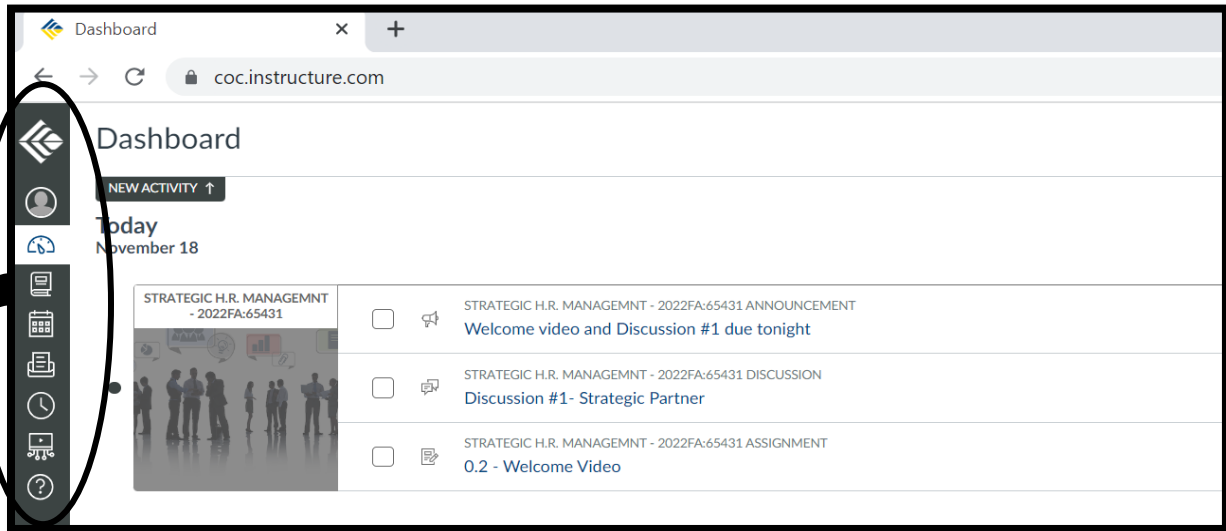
Dashboard ×
+
coc.instructure.com

Dashboard

NEW ACTIVITY ↑

Today
November 18

STRATEGIC H.R. MANAGEMNT - 2022FA:65431

STRATEGIC H.R. MANAGEMNT - 2022FA:65431 ANNOUNCEMENT
Welcome video and Discussion #1 due tonight

STRATEGIC H.R. MANAGEMNT - 2022FA:65431 DISCUSSION
Discussion #1- Strategic Partner

STRATEGIC H.R. MANAGEMNT - 2022FA:65431 ASSIGNMENT
0.2 - Welcome Video